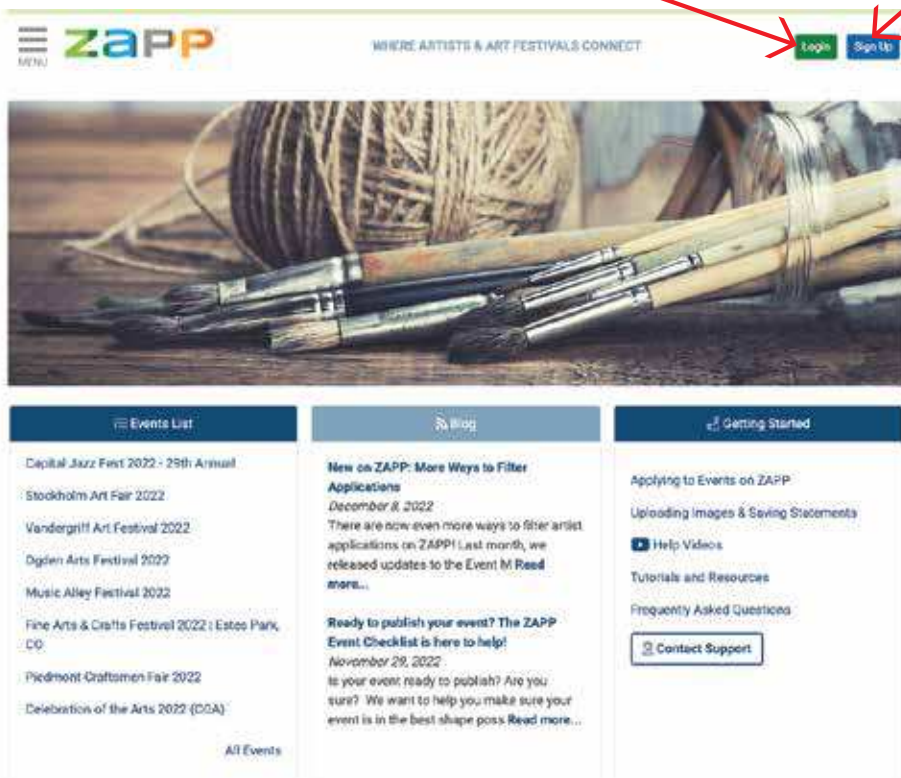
MENU ZAPP

WHERE ARTISTS & ART FESTIVALS CONNECT

Login Sign Up

Events List

Capital Jazz Fest 2022 - 29th Annual

Stockholm Art Fair 2022

Vandergriff Art Festival 2022

Ogden Arts Festival 2022

Music Alley Festival 2022

Fine Arts & Crafts Festival 2022 | Estes Park, CO

Piedmont Craftsmen Fair 2022

Celebration of the Arts 2022 (COA)

All Events

Blog

New on ZAPP: More Ways to Filter Applications

December 8, 2022

There are now even more ways to filter artist applications on ZAPP! Last month, we released updates to the Event M Read more...

Ready to publish your event? The ZAPP Event Checklist is here to help!

November 29, 2022

Is your event ready to publish? Are you sure? We want to help you make sure your event is in the best shape poss Read more...

Getting Started

Applying to Events on ZAPP

Uploading Images & Saving Statements

Help Videos

Tutorials and Resources

Frequently Asked Questions

Contact Support